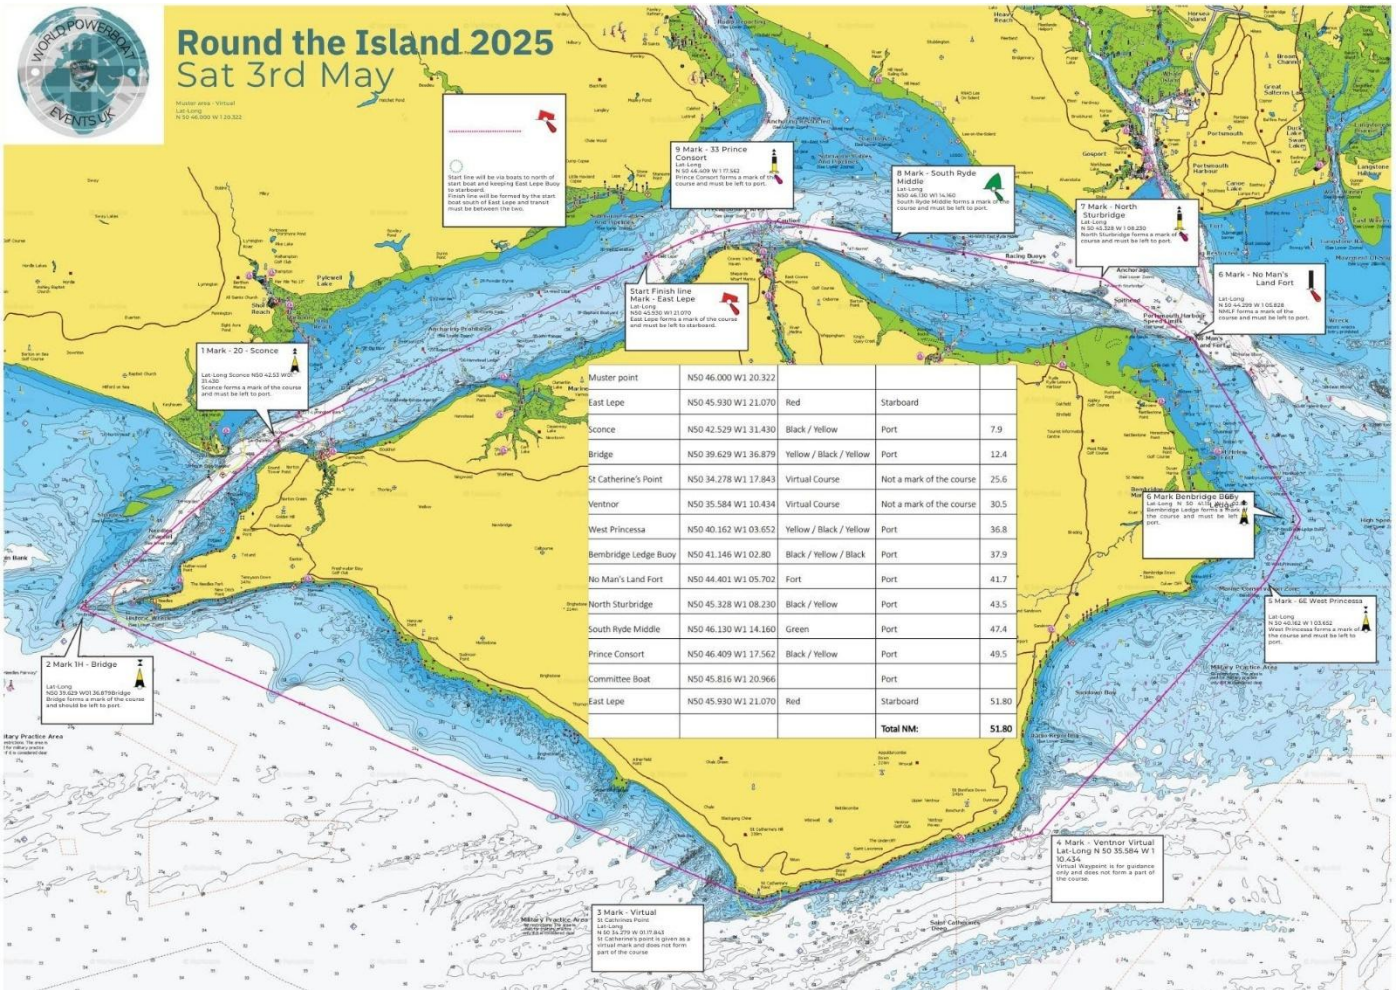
WORLD POWERBOAT EVENTS UK

Round the Island 2025
Sat 3rd May

Muster area - Virtual
Lat-Long
N 50 46.000 W 1 20.322

Start line will be via boats to north of start boat and keeping East Lepe Buoy to starboard.
Finish line will be formed by the start boat south of East Lepe and transit must be between the two.

9 Mark - 33 Prince Consort
Lat-Long
N 50 46.409 W 1 17.562
Prince Consort forms a mark of the course and must be left to port.

8 Mark - South Ryde Middle
Lat-Long
N50 46.130 W1 14.160
South Ryde Middle forms a mark of the course and must be left to port.

7 Mark - North Sturbridge
Lat-Long
N 50 45.328 W 1 08.230
North Sturbridge forms a mark of the course and must be left to port.

6 Mark - No Man's Land Fort
Lat-Long
N 50 44.399 W 1 05.828
NMLF forms a mark of the course and must be left to port.

Start Finish line
Mark - East Lepe
Lat-Long
N50 45.930 W1 21.070
East Lepe forms a mark of the course and must be left to starboard.

1 Mark - 20 - Sconce
Lat-Long Sconce N50 42.53 W01 31.430
Sconce forms a mark of the course and must be left to port.

| Muster point | N50 46.000 W1 20.322 | | | |
|---|---|---|---|---|
| East Lepe | N50 45.930 W1 21.070 | Red | Starboard | |
| Sconce | N50 42.529 W1 31.430 | Black / Yellow | Port | 7.9 |
| Bridge | N50 39.629 W1 36.879 | Yellow / Black / Yellow | Port | 12.4 |
| St Catherine's Point | N50 34.278 W1 17.843 | Virtual Course | Not a mark of the course | 25.6 |
| Ventnor | N50 35.584 W1 10.434 | Virtual Course | Not a mark of the course | 30.5 |
| West Princessa | N50 40.162 W1 03.652 | Yellow / Black / Yellow | Port | 36.8 |
| Bembridge Ledge Buoy | N50 41.146 W1 02.80 | Black / Yellow / Black | Port | 37.9 |
| No Man's Land Fort | N50 44.401 W1 05.702 | Fort | Port | 41.7 |
| North Sturbridge | N50 45.328 W1 08.230 | Black / Yellow | Port | 43.5 |
| South Ryde Middle | N50 46.130 W1 14.160 | Green | Port | 47.4 |
| Prince Consort | N50 46.409 W1 17.562 | Black / Yellow | Port | 49.5 |
| Committee Boat | N50 45.816 W1 20.966 | | Port | |
| East Lepe | N50 45.930 W1 21.070 | Red | Starboard | 51.80 |
| | | | Total NM: | 51.80 |

6 Mark Bembridge Ledge Buoy
Lat-Long N 50 41.146 W1 02.80
Bembridge Ledge forms a mark of the course and must be left to port.

5 Mark - 6E West Princessa
Lat-Long
N 50 40.162 W 1 03.652
West Princessa forms a mark of the course and must be left to port.

2 Mark 1H - Bridge
Lat-Long
N50 39.629 W01.36.879Bridge
Bridge forms a mark of the course and should be left to port.

4 Mark - Ventnor Virtual
Lat-Long N 50 35.584 W 1 10.434
Virtual Waypoint is for guidance only and does not form a part of the course.

3 Mark - Virtual
St Cathrines Point
Lat-Long
N 50 34.279 W 01.17.843
St Catherine's point is given as a virtual mark and does not form part of the course.

Military Practice Area
Military Practice Area
Pylewell Lake
Racing Buoys
Anchorage
Southsea
Portsmouth Harbour
Gosport
Portsmouth
Langstone Harbour
Sandown Bay
Saint Catherine's Deep
High Spot